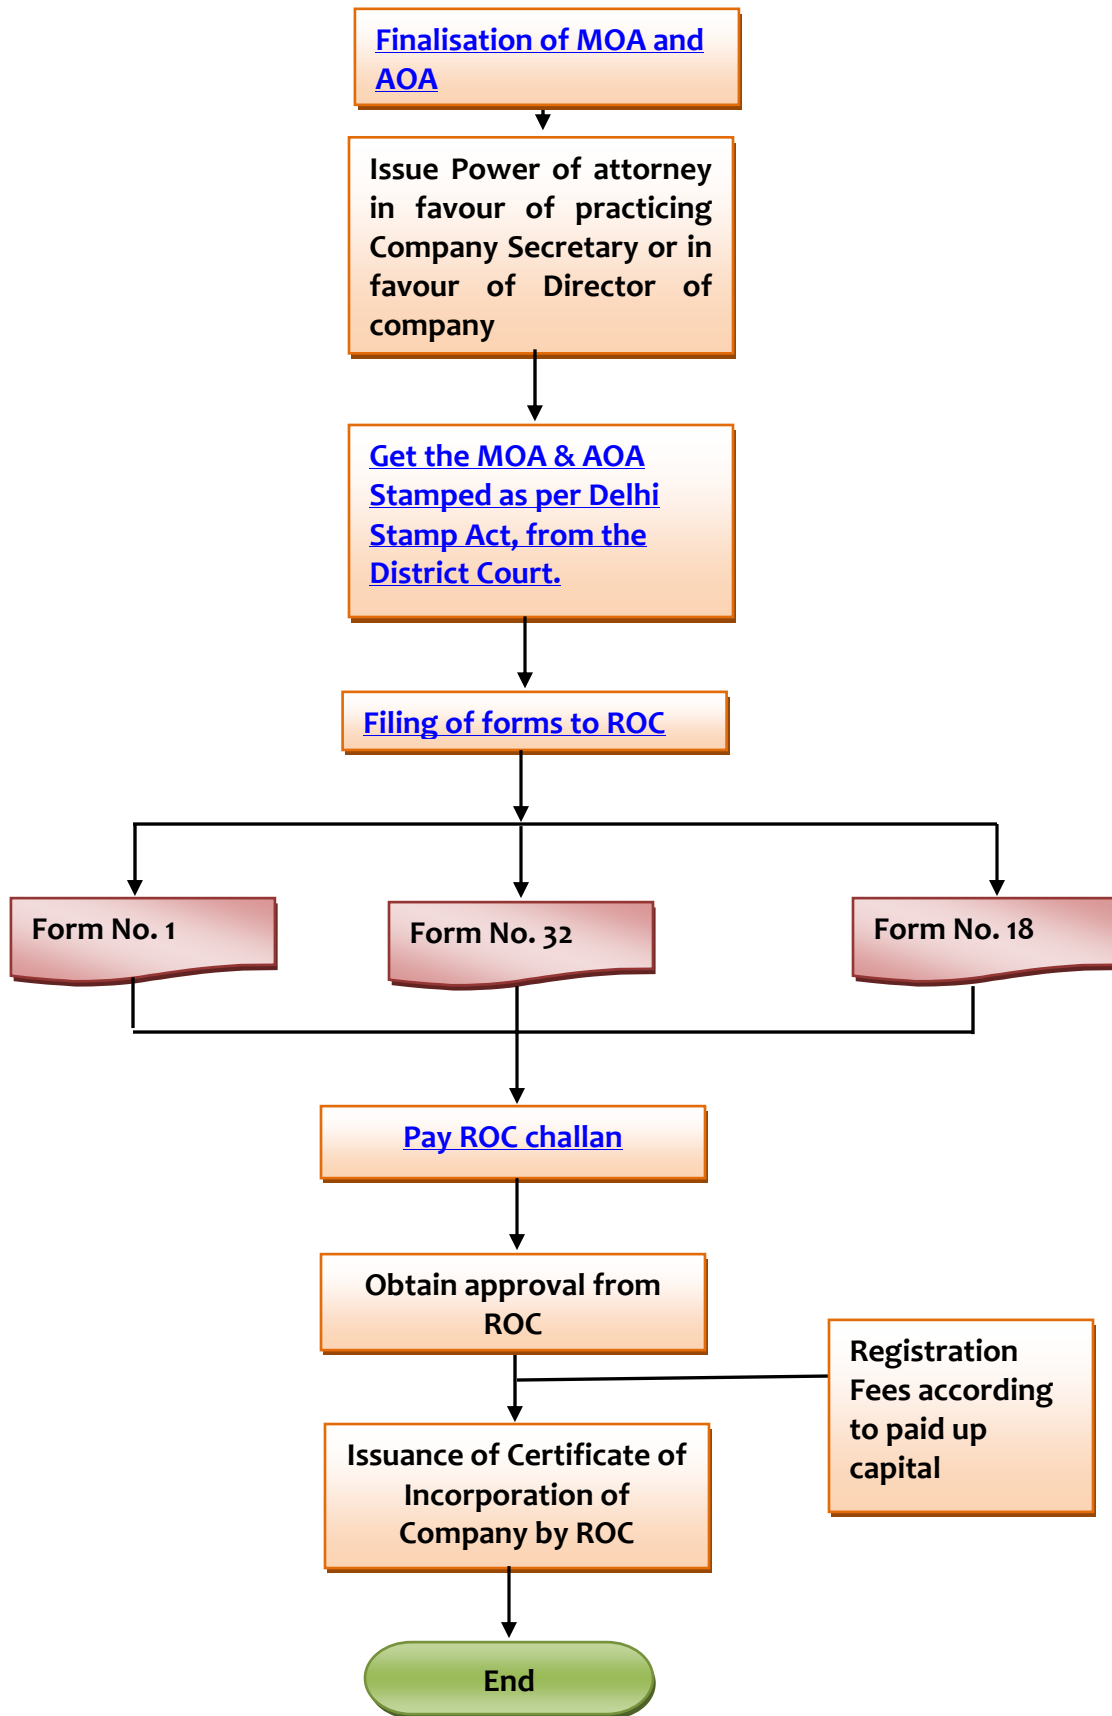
Finalisation of MOA and AOA

Issue Power of attorney in favour of practicing Company Secretary or in favour of Director of company

Get the MOA & AOA Stamped as per Delhi Stamp Act, from the District Court.

Filing of forms to ROC

Form No. 1

Form No. 32

Form No. 18

Pay ROC challan

Obtain approval from ROC

Registration Fees according to paid up capital

Issuance of Certificate of Incorporation of Company by ROC

End